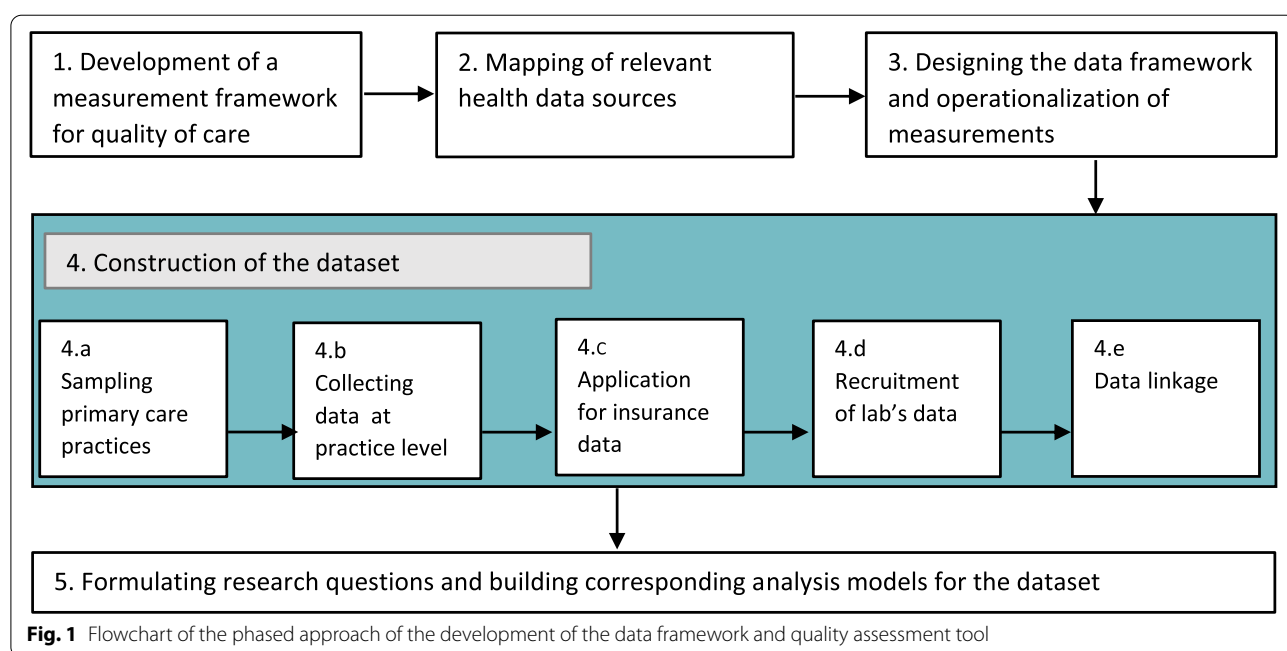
1. Development of a measurement framework for quality of care

2. Mapping of relevant health data sources

3. Designing the data framework and operationalization of measurements

4. Construction of the dataset

4.a
Sampling primary care practices

4.b
Collecting data at practice level

4.c
Application for insurance data

4.d
Recruitment of lab's data

4.e
Data linkage

5. Formulating research questions and building corresponding analysis models for the dataset

**Fig. 1** Flowchart of the phased approach of the development of the data framework and quality assessment tool